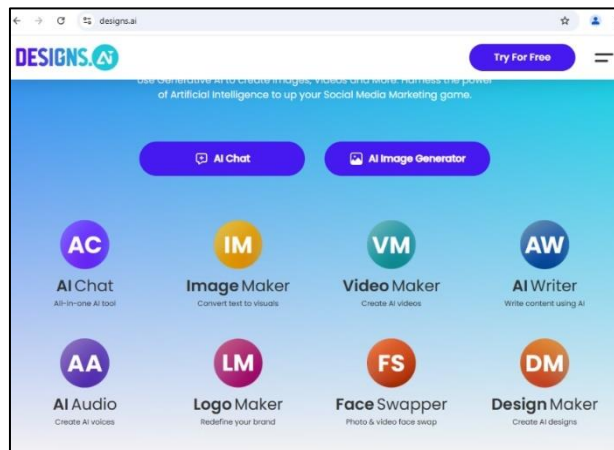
designs.ai

DESIGNS.AI

Try For Free

Use Generative AI to create images, videos and more. Harness the power of Artificial Intelligence to up your Social Media Marketing game.

AI Chat

AI Image Generator

AC
AI Chat
All-in-one AI tool

IM
Image Maker
Convert text to visuals

VM
Video Maker
Create AI videos

AW
AI Writer
Write content using AI

AA
AI Audio
Create AI voices

LM
Logo Maker
Redefine your brand

FS
Face Swapper
Photo & video face swap

DM
Design Maker
Create AI designs